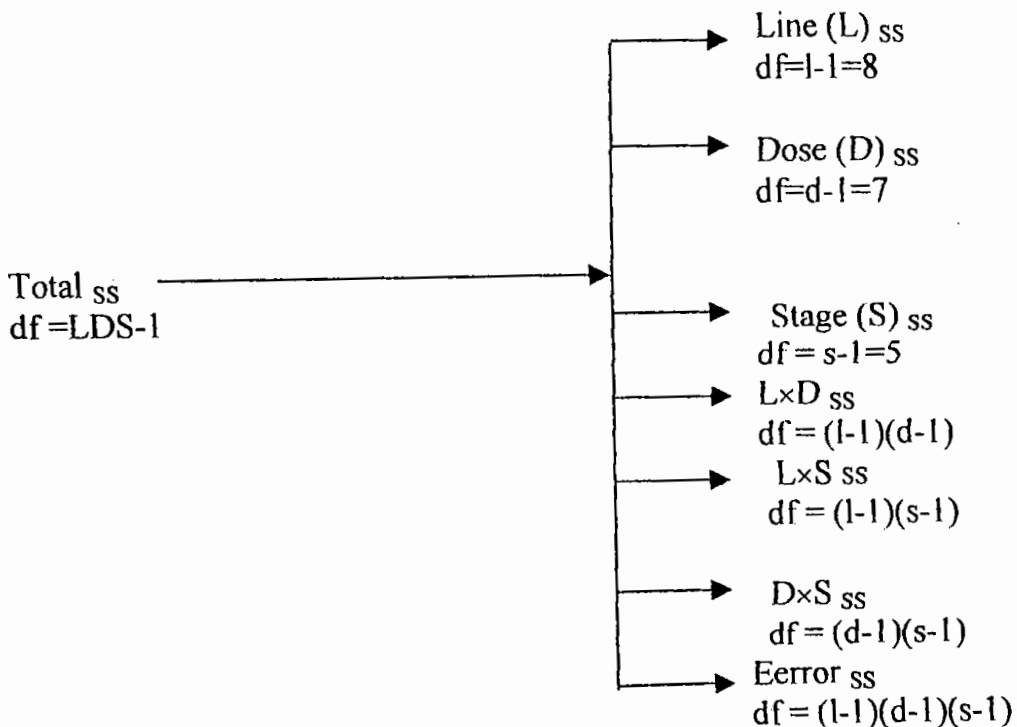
Total $_{ss}$
df =LDS-1

Line (L) $_{ss}$
df=l-1=8

Dose (D) $_{ss}$
df=d-1=7

Stage (S) $_{ss}$
df = s-1=5

L×D $_{ss}$
df = (l-1)(d-1)

L×S ss
df = (l-1)(s-1)

D×S $_{ss}$
df = (d-1)(s-1)

Eerror $_{ss}$
df = (l-1)(d-1)(s-1)